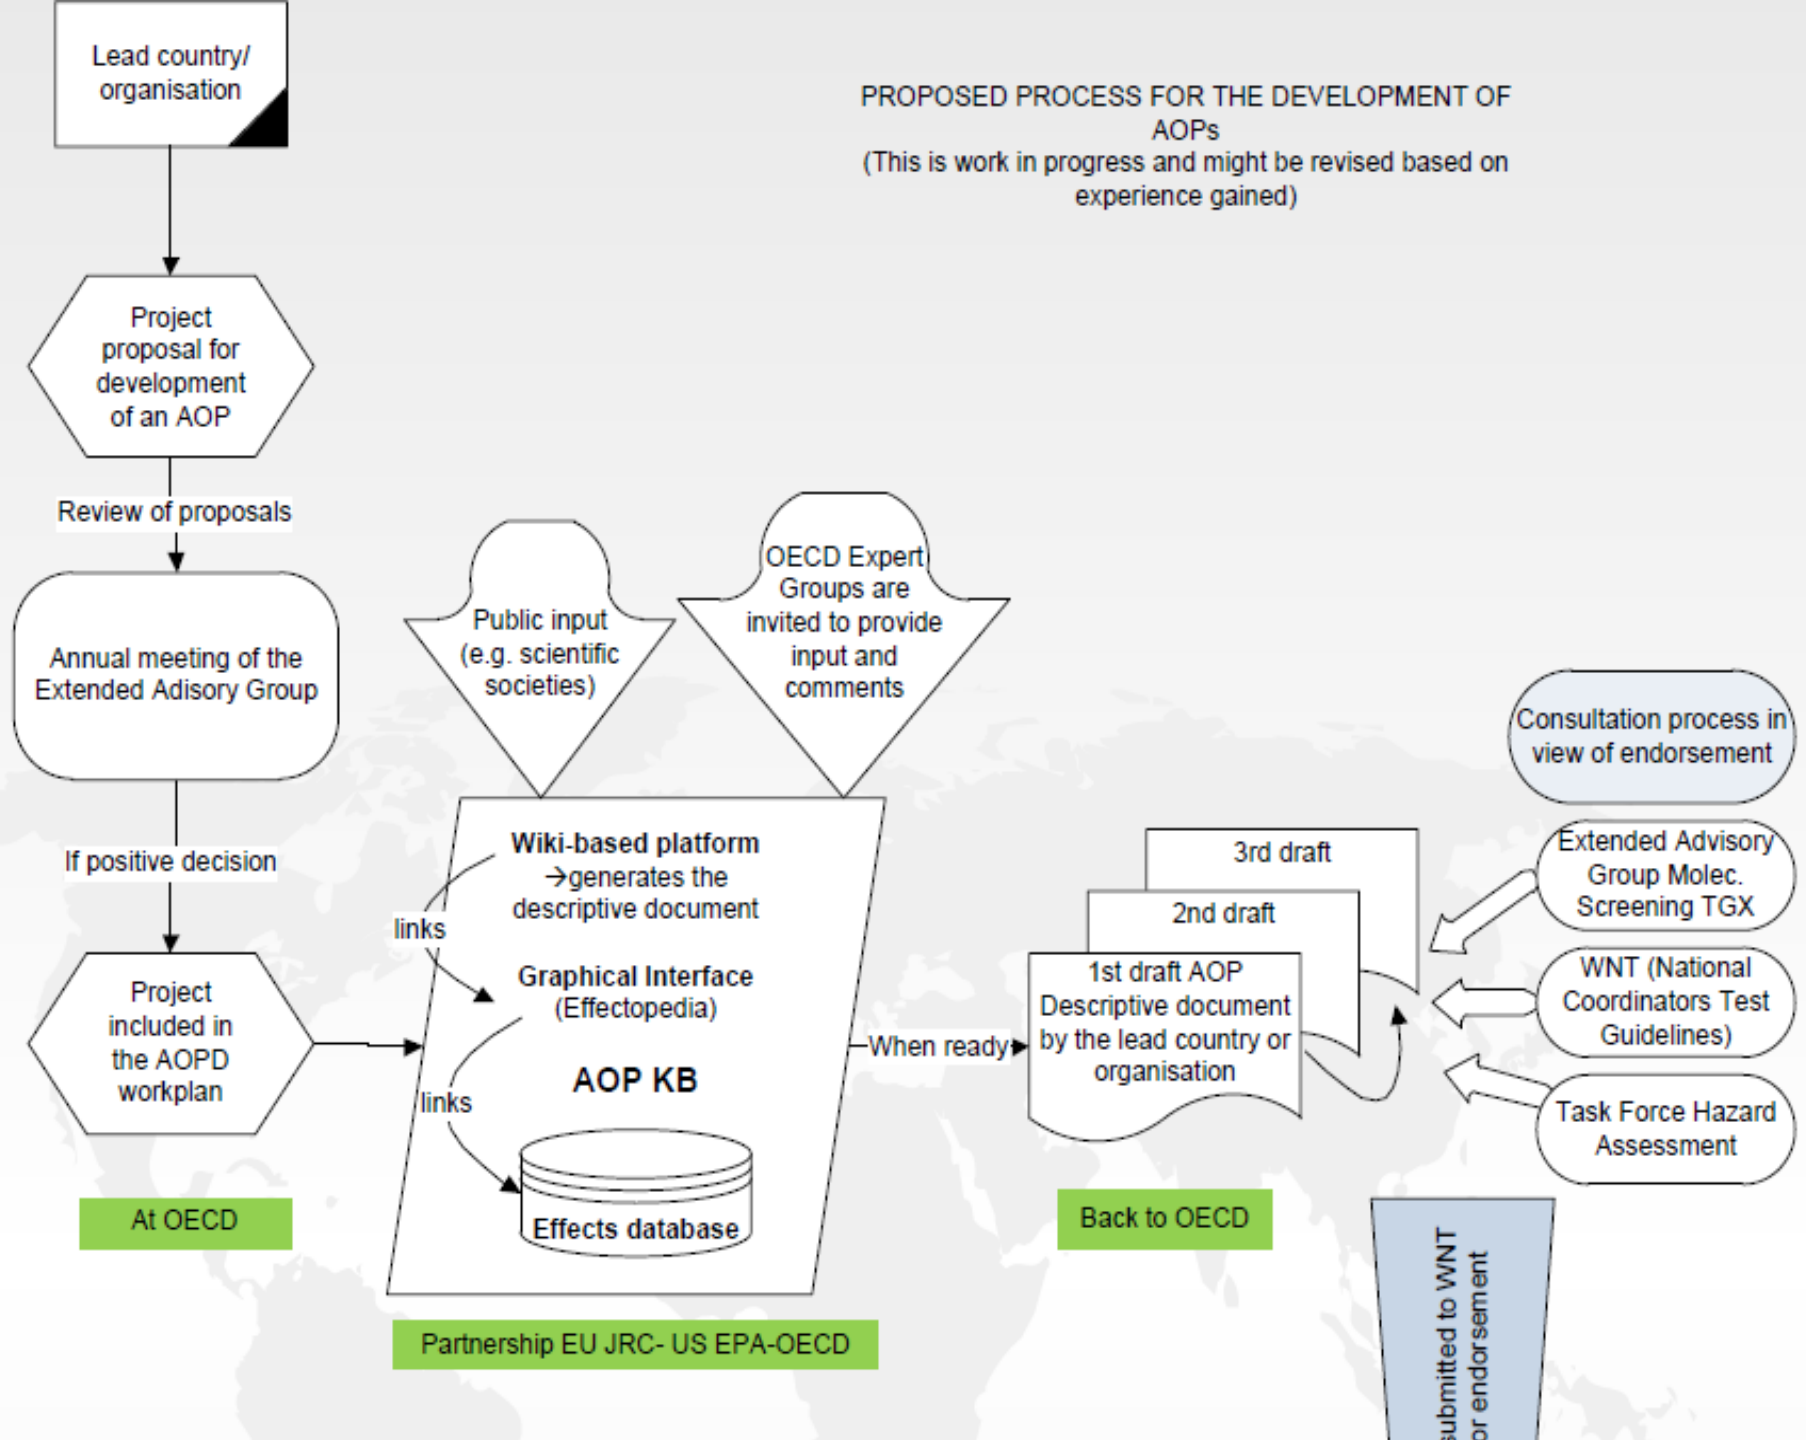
Lead country/ organisation

PROPOSED PROCESS FOR THE DEVELOPMENT OF AOPs
(This is work in progress and might be revised based on experience gained)

Project proposal for development of an AOP

Review of proposals

Annual meeting of the Extended Adisory Group

Public input (e.g. scientific societies)

OECD Expert Groups are invited to provide input and comments

Consultation process in view of endorsement

If positive decision

Wiki-based platform →generates the descriptive document

links

Graphical Interface (Effectopedia)

links

AOP KB

Effects database

3rd draft

2nd draft

1st draft AOP Descriptive document by the lead country or organisation

Extended Advisory Group Molec. Screening TGX

WNT (National Coordinators Test Guidelines)

Task Force Hazard Assessment

Project included in the AOPD workplan

When ready

At OECD

Partnership EU JRC- US EPA-OECD

Back to OECD

submitted to WNT
or endorsement